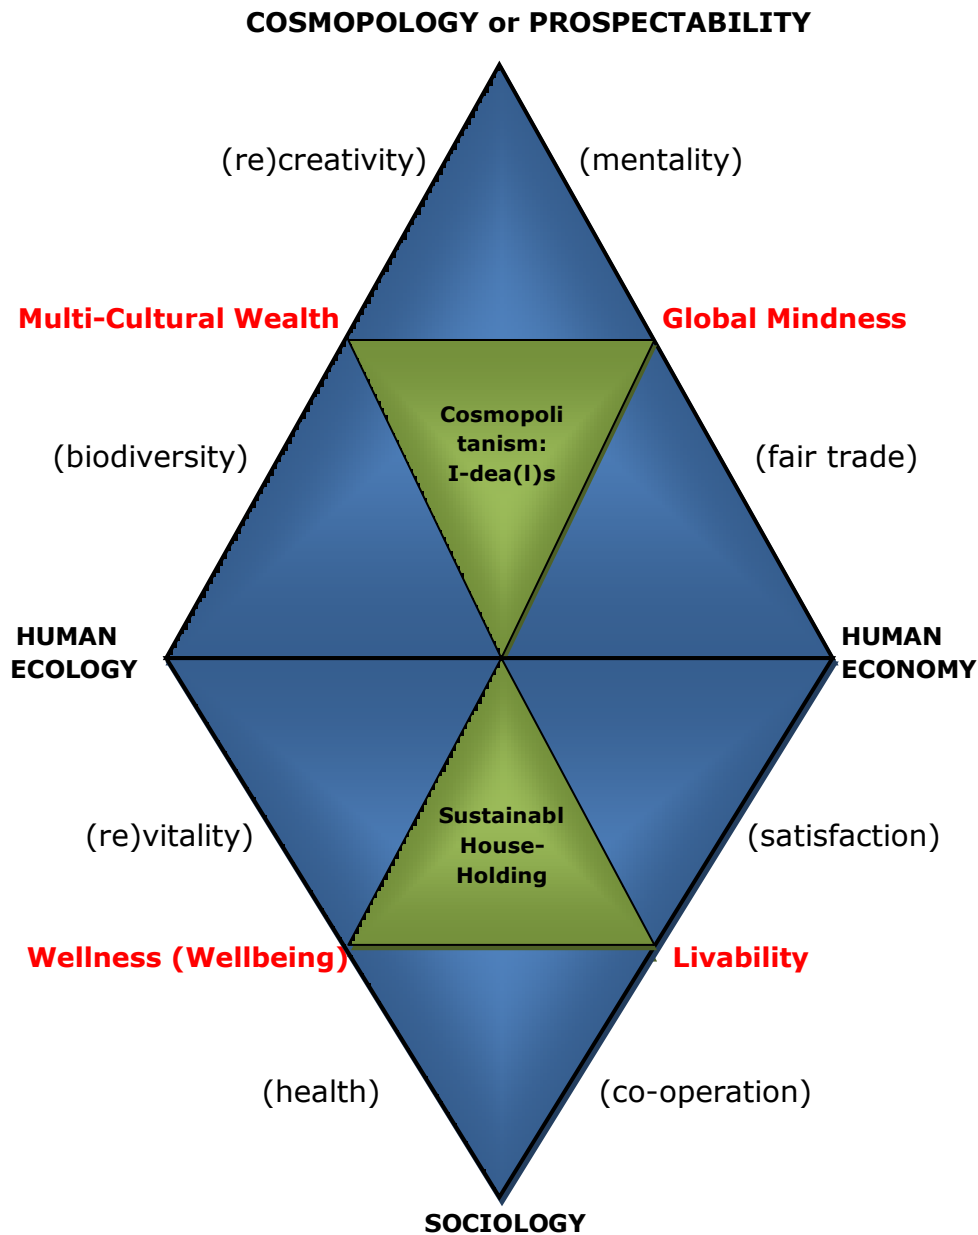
COSMOPOLOGY or PROSPECTABILITY

(re)creativity)

(mentality)

Multi-Cultural Wealth

Global Mindness

Cosmopoli tanism: I-dea(l)s

(biodiversity)

(fair trade)

HUMAN ECOLOGY

HUMAN ECONOMY

Sustainabl House-Holding

(re)vitality)

(satisfaction)

Wellness (Wellbeing)

Livability

(health)

(co-operation)

SOCIOLOGY